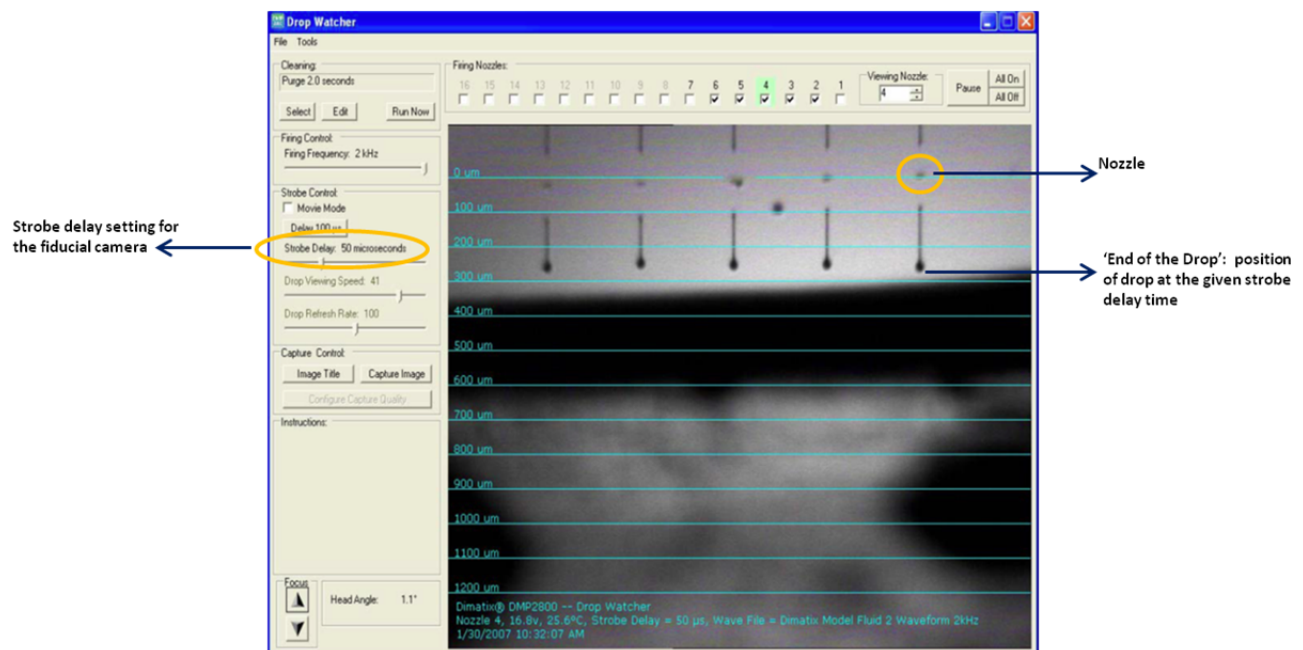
Drop Watcher

File Tools

Cleaning:
Purge 2.0 seconds

Select Edit Run Now

Firing Control:
Firing Frequency: 2 kHz

Strobe Control:
Movie Mode
Delay 100 µs
Strobe Delay: 50 microseconds
Drop Viewing Speed: 41
Drop Refresh Rate: 100

Capture Control:
Image Title Capture Image
Configure Capture Quality

Instructions:

Focus
Head Angle: 1.1°

Firing Nozzles:
16 15 14 13 12 11 10 9 8 7 6 5 4 3 2 1
Viewing Nozzle: 4
Pause All On All Off

0 um
100 um
200 um
300 um
400 um
500 um
600 um
700 um
800 um
900 um
1000 um
1100 um
1200 um

Dimatix® DMP2800 -- Drop Watcher
Nozzle 4, 16.8v, 25.6°C, Strobe Delay = 50 µs, Wave File = Dimatix Model Fluid 2 Waveform 2kHz
1/30/2007 10:32:07 AM

Strobe delay setting for the fiducial camera

Nozzle

'End of the Drop': position of drop at the given strobe delay time